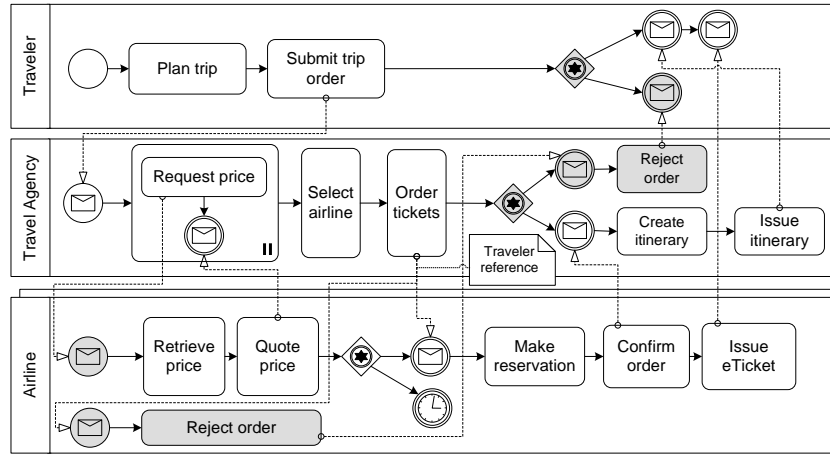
Traveler

Plan trip

Submit trip order

Travel Agency

Request price

Select airline

Order tickets

Reject order

Create itinerary

Issue itinerary

Traveler reference

Airline

Retrieve price

Quote price

Make reservation

Confirm order

Issue eTicket

Reject order